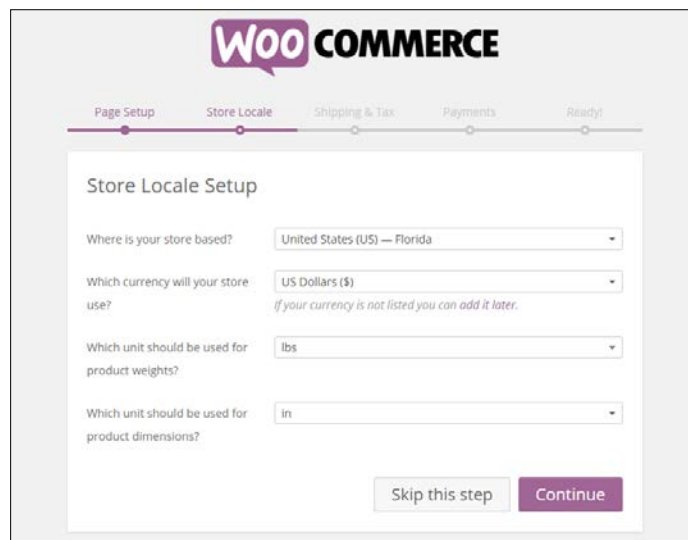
WOO COMMERCE

Page Setup
Store Locale
Shipping & Tax
Payments
Ready!

Store Locale Setup

Where is your store based?
United States (US) — Florida

Which currency will your store use?
US Dollars ($)
If your currency is not listed you can add it later.

Which unit should be used for product weights?
lbs

Which unit should be used for product dimensions?
in

Skip this step
Continue